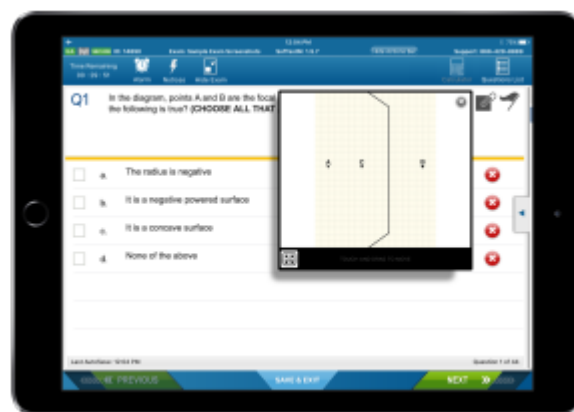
12:34 PM

ID: 12345 Exam: Sample Exam Screenshots SoftwareVersion: 1.6.7 Support: 866-429-8889

Time Remaining 00 : 39 : 17

Alarm Notes Hide Exam

Calculator Question List

Q1 In the diagram, points A and B are the focal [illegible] the following is true? (CHOOSE ALL THAT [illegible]

A C B

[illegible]

a. The radius is negative

b. It is a negative powered surface

c. It is a concave surface

d. None of the above

Last Autosave: 12:34 PM

Question 1 of 48

PREVIOUS

SAVE & EXIT

NEXT